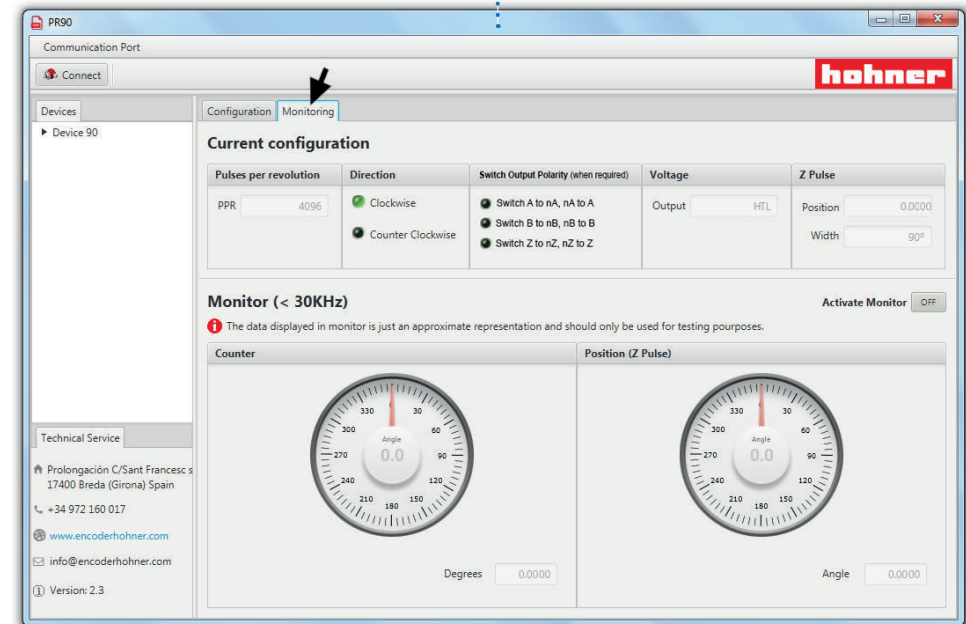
PR90

Communication Port

Connect

hohner

Devices

▸ Device 90

Configuration | Monitoring

Current configuration

| Pulses per revolution | Direction | Switch Output Polarity (when required) | Voltage | Z Pulse |
|---|---|---|---|---|
| PPR 4096 | Clockwise<br>Counter Clockwise | Switch A to nA, nA to A<br>Switch B to nB, nB to B<br>Switch Z to nZ, nZ to Z | Output HTL | Position 0.0000<br>Width 90° |

Monitor (< 30KHz)

Activate Monitor OFF

The data displayed in monitor is just an approximate representation and should only be used for testing pourposes.

Counter

330 30 300 60 270 90 240 120 210 180 150
Angle
0.0

Degrees 0.0000

Position (Z Pulse)

330 30 300 60 270 90 240 120 210 180 150
Angle
0.0

Angle 0.0000

Technical Service

Prolongación C/Sant Francesc s
17400 Breda (Girona) Spain

+34 972 160 017

www.encoderhohner.com

info@encoderhohner.com

Version: 2.3